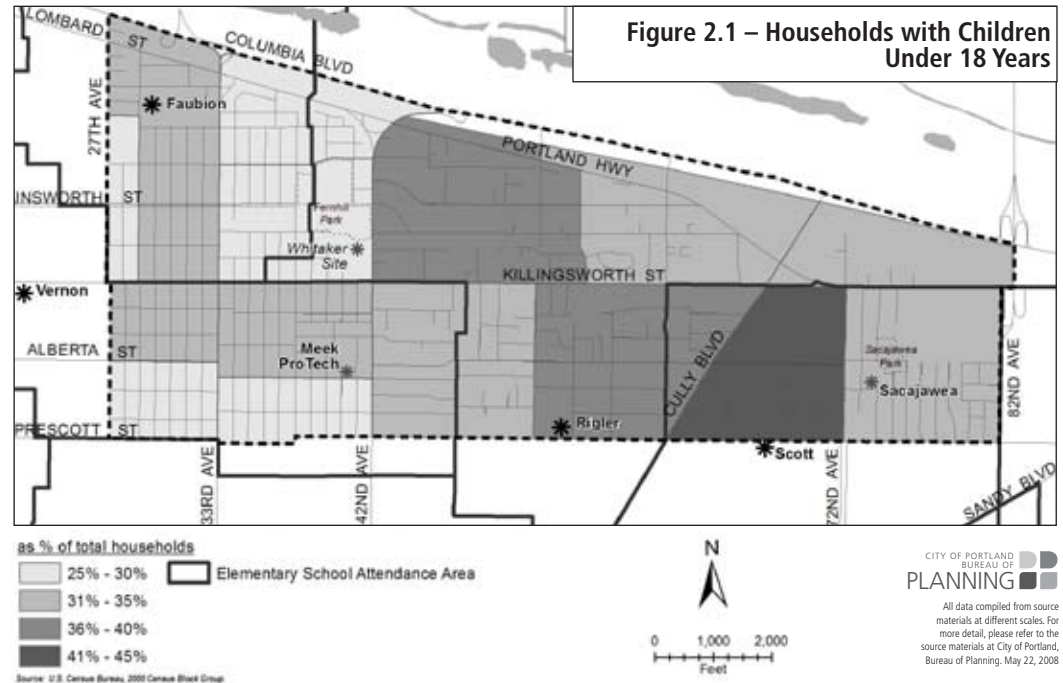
Figure 2.1 – Households with Children Under 18 Years

LOMBARD ST
COLUMBIA BLVD
27TH AVE
Faubion
PORTLAND HWY
INSWORTH ST
Fernhill Park
Whitaker Site
KILLINGSWORTH ST
Vernon
ALBERTA ST
Meek ProTech
CULLY BLVD
Sacajawea Park
Sacajawea
82ND AVE
PRESCOTT ST
Rigler
Scott
33RD AVE
42ND AVE
72ND AVE
SANDY BLVD

as % of total households
25% - 30%
31% - 35%
36% - 40%
41% - 45%
Elementary School Attendance Area
Source: U.S. Census Bureau, 2000 Census Block Group

N
0 1,000 2,000
Feet

CITY OF PORTLAND BUREAU OF PLANNING
All data compiled from source materials at different scales. For more detail, please refer to the source materials at City of Portland, Bureau of Planning. May 22, 2008